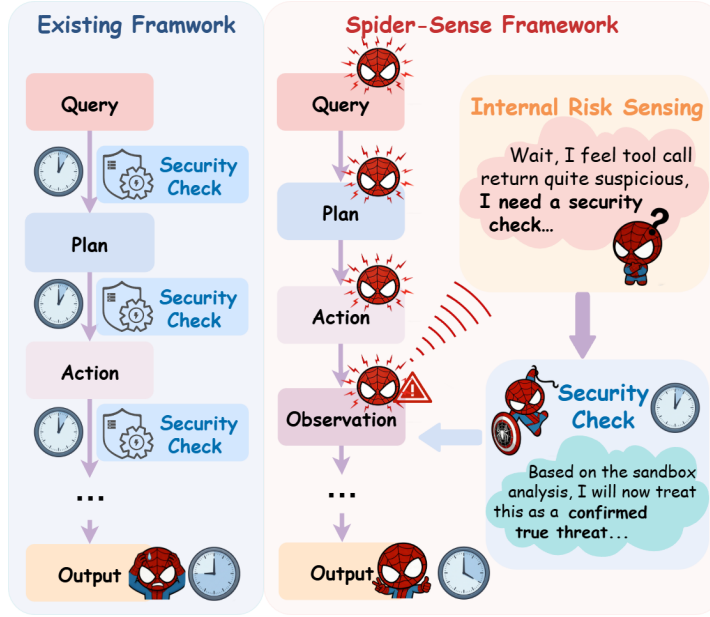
Existing Framwork

Query

Security Check

Plan

Security Check

Action

Security Check

...

Output

Spider-Sense Framework

Query

Plan

Action

Observation

...

Output

Internal Risk Sensing

Wait, I feel tool call return quite suspicious, I need a security check...

Security Check

Based on the sandbox analysis, I will now treat this as a confirmed true threat...